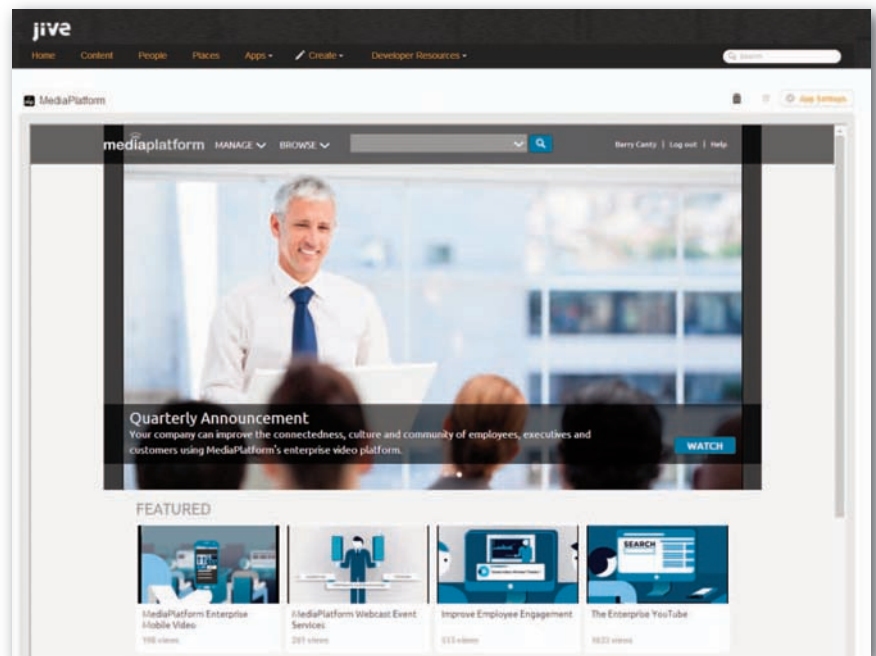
jive

Home Content People Places Apps ▾ Create ▾ Developer Resources ▾

Search

MediaPlatform

App Settings

mediaplatform MANAGE ▾ BROWSE ▾

Barry Canty | Log out | Help

Quarterly Announcement
Your company can improve the connectedness, culture and community of employees, executives and customers using MediaPlatform's enterprise video platform.

WATCH

FEATURED

MediaPlatform Enterprise Mobile Video
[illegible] views

MediaPlatform Webcast Event Services
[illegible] views

Improve Employee Engagement
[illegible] views

SEARCH

The Enterprise YouTube
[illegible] views